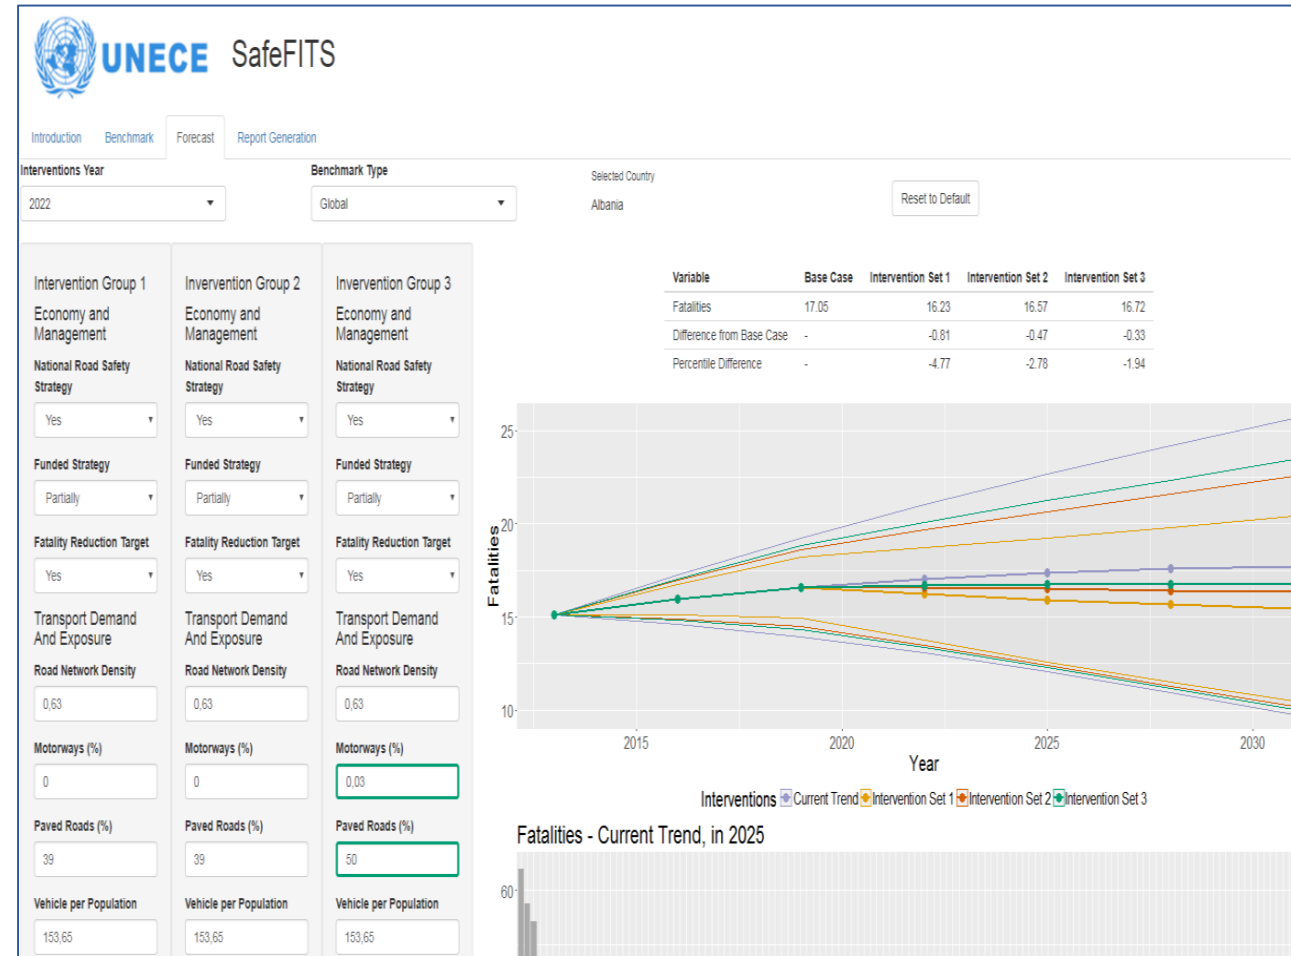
UNECE SafeFITS

Introduction Benchmark Forecast Report Generation

Interventions Year
2022

Benchmark Type
Global

Selected Country
Albania

Reset to Default

Intervention Group 1
Economy and Management
National Road Safety Strategy
Yes
Funded Strategy
Partially
Fatality Reduction Target
Yes
Transport Demand And Exposure
Road Network Density
0,63
Motorways (%)
0
Paved Roads (%)
39
Vehicle per Population
153,65

Invervention Group 2
Economy and Management
National Road Safety Strategy
Yes
Funded Strategy
Partially
Fatality Reduction Target
Yes
Transport Demand And Exposure
Road Network Density
0,63
Motorways (%)
0
Paved Roads (%)
39
Vehicle per Population
153,65

Invervention Group 3
Economy and Management
National Road Safety Strategy
Yes
Funded Strategy
Partially
Fatality Reduction Target
Yes
Transport Demand And Exposure
Road Network Density
0,63
Motorways (%)
0,03
Paved Roads (%)
50
Vehicle per Population
153,65

| Variable | Base Case | Intervention Set 1 | Intervention Set 2 | Intervention Set 3 |
|---|---|---|---|---|
| Fatalities | 17.05 | 16.23 | 16.57 | 16.72 |
| Difference from Base Case | - | -0.81 | -0.47 | -0.33 |
| Percentile Difference | - | -4.77 | -2.78 | -1.94 |

25
20
15
10
Fatalities
2015 2020 2025 2030
Year

Interventions Current Trend Intervention Set 1 Intervention Set 2 Intervention Set 3

Fatalities - Current Trend, in 2025
60